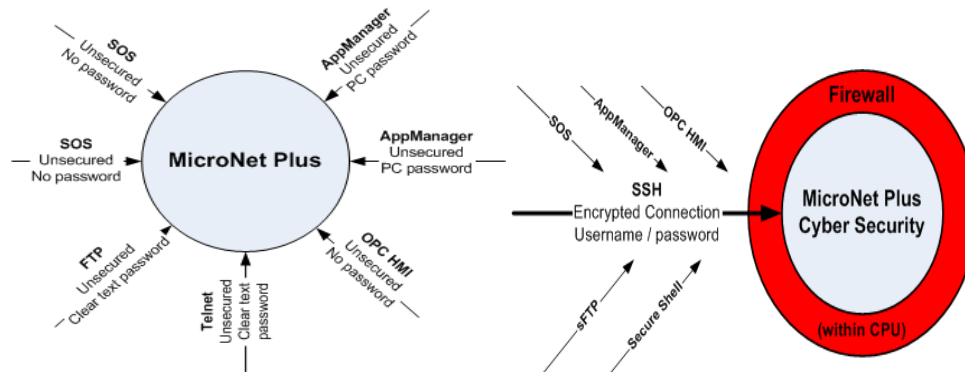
SOS
Unsecured
No password

AppManager
Unsecured
PC password

SOS
Unsecured
No password

MicroNet Plus

AppManager
Unsecured
PC password

FTP
Unsecured
Clear text password

Telnet
Unsecured
Clear text
password

OPC HMI
Unsecured
No password

SOS

AppManager

OPC HMI

SSH
Encrypted Connection
Username / password

sFTP

Secure Shell

Firewall

MicroNet Plus
Cyber Security

(within CPU)